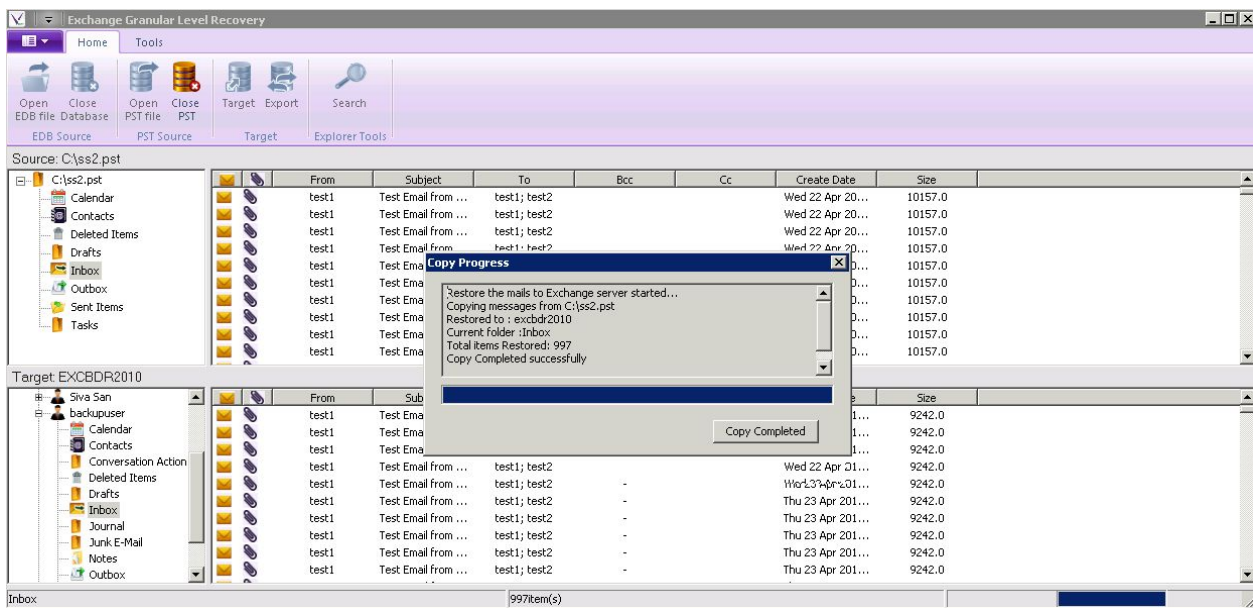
Exchange Granular Level Recovery

Home Tools

Open EDB file Close Database Open PST file Close PST Target Export Search

EDB Source PST Source Target Explorer Tools

Source: C:\ss2.pst

C:\ss2.pst
Calendar
Contacts
Deleted Items
Drafts
Inbox
Outbox
Sent Items
Tasks

| | | From | Subject | To | Bcc | Cc | Create Date | Size |
|---|---|---|---|---|---|---|---|---|
| | | test1 | Test Email from ... | test1; test2 | | | Wed 22 Apr 20... | 10157.0 |
| | | test1 | Test Email from ... | test1; test2 | | | Wed 22 Apr 20... | 10157.0 |
| | | test1 | Test Email from ... | test1; test2 | | | Wed 22 Apr 20... | 10157.0 |
| | | test1 | Test Email from ... | test1; test2 | | | Wed 22 Apr 20... | 10157.0 |
| | | test1 | Test Ema | | | | ... | 10157.0 |
| | | test1 | Test Ema | | | | ... | 10157.0 |
| | | test1 | Test Ema | | | | ... | 10157.0 |
| | | test1 | Test Ema | | | | ... | 10157.0 |
| | | test1 | Test Ema | | | | ... | 10157.0 |
| | | test1 | Test Ema | | | | ... | 10157.0 |

Target: EXCBDR2010

Siva San
backupuser
Calendar
Contacts
Conversation Action
Deleted Items
Drafts
Inbox
Journal
Junk E-Mail
Notes
Outbox

| | | From | Sub | | | | | Size |
|---|---|---|---|---|---|---|---|---|
| | | test1 | Test Ema | | | | ... | 9242.0 |
| | | test1 | Test Ema | | | | ... | 9242.0 |
| | | test1 | Test Ema | | | | ... | 9242.0 |
| | | test1 | Test Email from ... | test1; test2 | | | Wed 22 Apr 20... | 9242.0 |
| | | test1 | Test Email from ... | test1; test2 | - | | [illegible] | 9242.0 |
| | | test1 | Test Email from ... | test1; test2 | - | | Thu 23 Apr 201... | 9242.0 |
| | | test1 | Test Email from ... | test1; test2 | - | | Thu 23 Apr 201... | 9242.0 |
| | | test1 | Test Email from ... | test1; test2 | - | | Thu 23 Apr 201... | 9242.0 |
| | | test1 | Test Email from ... | test1; test2 | - | | Thu 23 Apr 201... | 9242.0 |
| | | test1 | Test Email from ... | test1; test2 | - | | Thu 23 Apr 201... | 9242.0 |

Copy Progress

Restore the mails to Exchange server started...
Copying messages from C:\ss2.pst
Restored to : excbdr2010
Current folder :Inbox
Total items Restored: 997
Copy Completed successfully

Copy Completed

Inbox 997item(s)